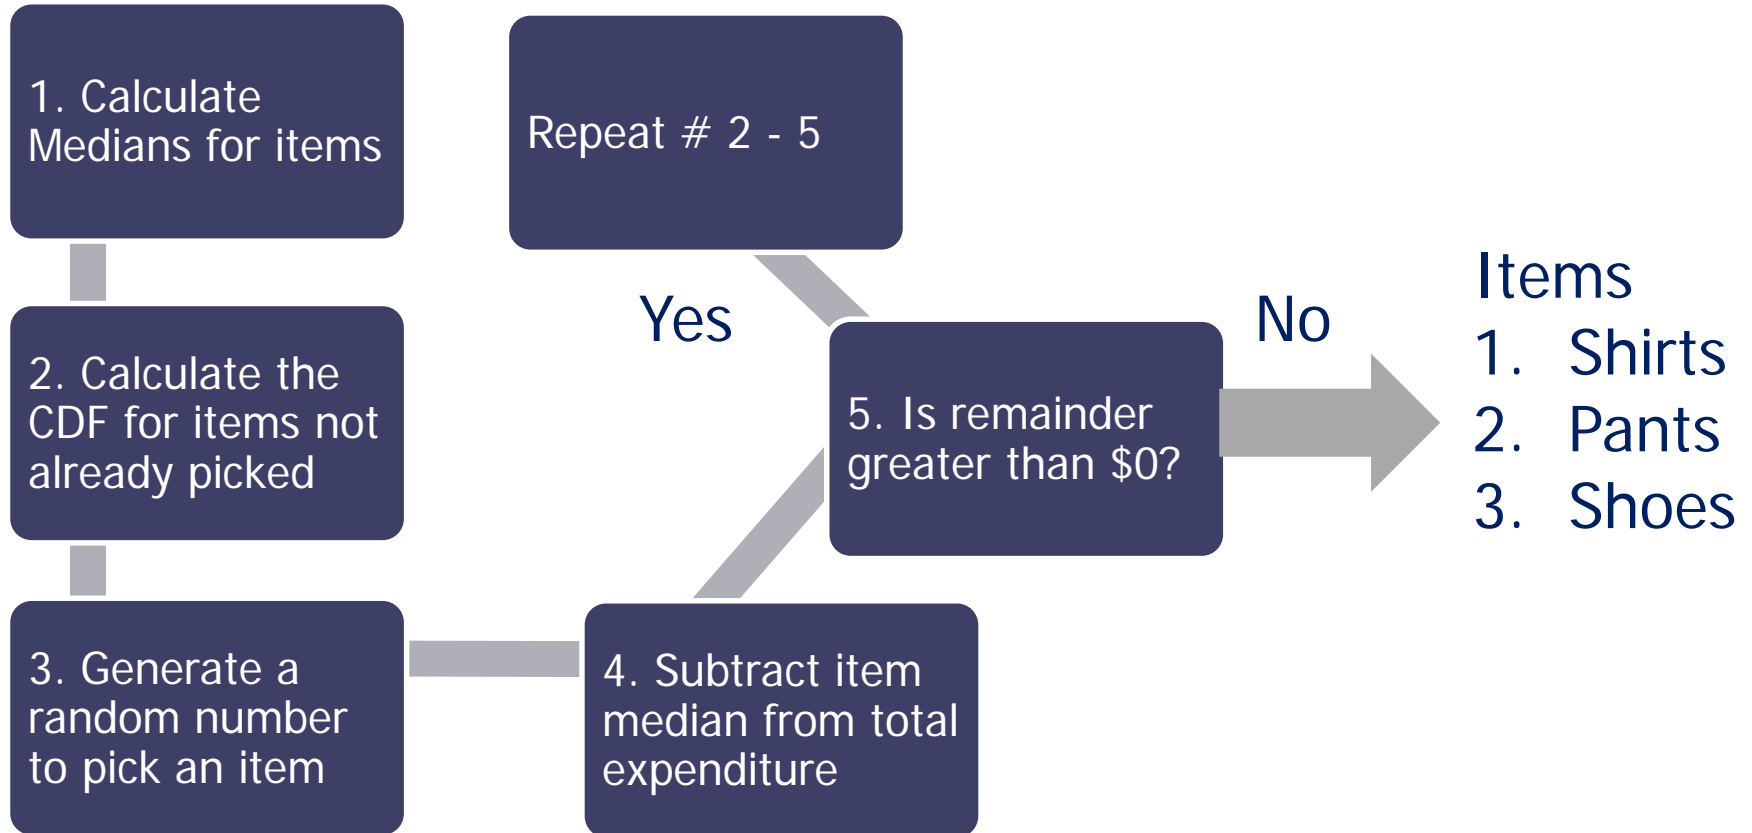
1. Calculate Medians for items

Repeat # 2 - 5

2. Calculate the CDF for items not already picked

Yes

No

5. Is remainder greater than $0?

Items
1. Shirts
2. Pants
3. Shoes

3. Generate a random number to pick an item

4. Subtract item median from total expenditure